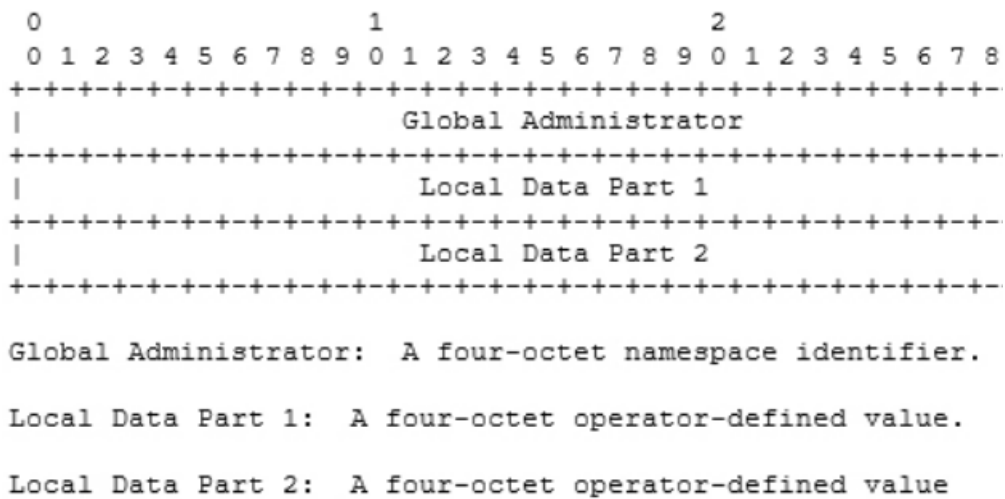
0                   1                   2
0 1 2 3 4 5 6 7 8 9 0 1 2 3 4 5 6 7 8 9 0 1 2 3 4 5 6 7 8
+-+-+-+-+-+-+-+-+-+-+-+-+-+-+-+-+-+-+-+-+-+-+-+-+-+-+-+-+-
|                  Global Administrator
+-+-+-+-+-+-+-+-+-+-+-+-+-+-+-+-+-+-+-+-+-+-+-+-+-+-+-+-+-
|                   Local Data Part 1
+-+-+-+-+-+-+-+-+-+-+-+-+-+-+-+-+-+-+-+-+-+-+-+-+-+-+-+-+-
|                   Local Data Part 2
+-+-+-+-+-+-+-+-+-+-+-+-+-+-+-+-+-+-+-+-+-+-+-+-+-+-+-+-+-

Global Administrator:  A four-octet namespace identifier.

Local Data Part 1:  A four-octet operator-defined value.

Local Data Part 2:  A four-octet operator-defined value